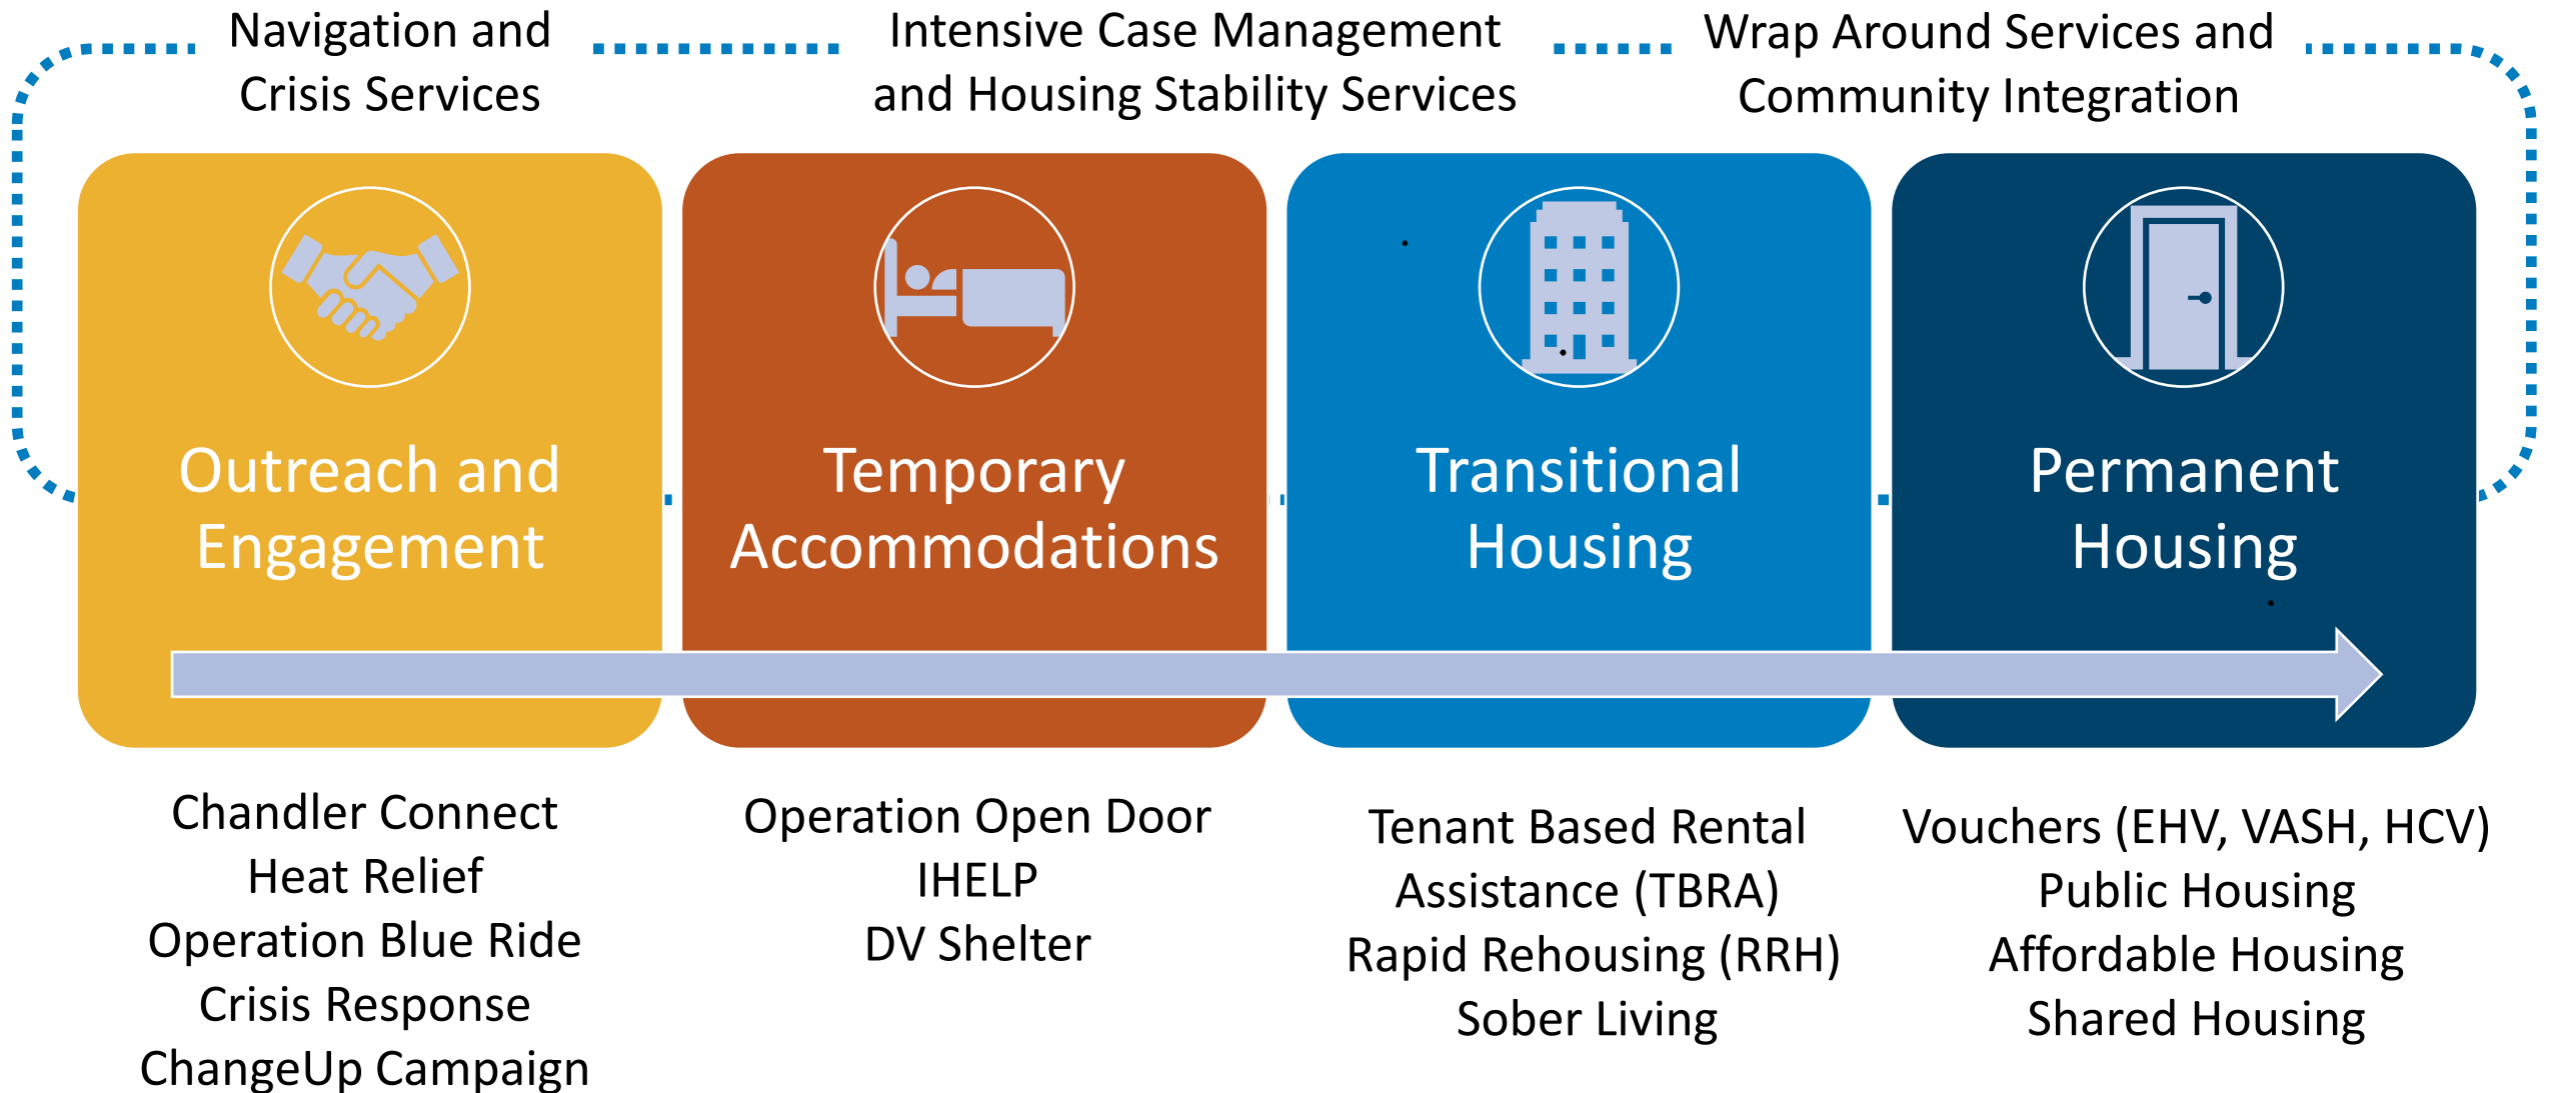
Navigation and Crisis Services

Intensive Case Management and Housing Stability Services

Wrap Around Services and Community Integration

Outreach and Engagement

Temporary Accommodations

Transitional Housing

Permanent Housing

Chandler Connect
Heat Relief
Operation Blue Ride
Crisis Response
ChangeUp Campaign

Operation Open Door
IHELP
DV Shelter

Tenant Based Rental Assistance (TBRA)
Rapid Rehousing (RRH)
Sober Living

Vouchers (EHV, VASH, HCV)
Public Housing
Affordable Housing
Shared Housing